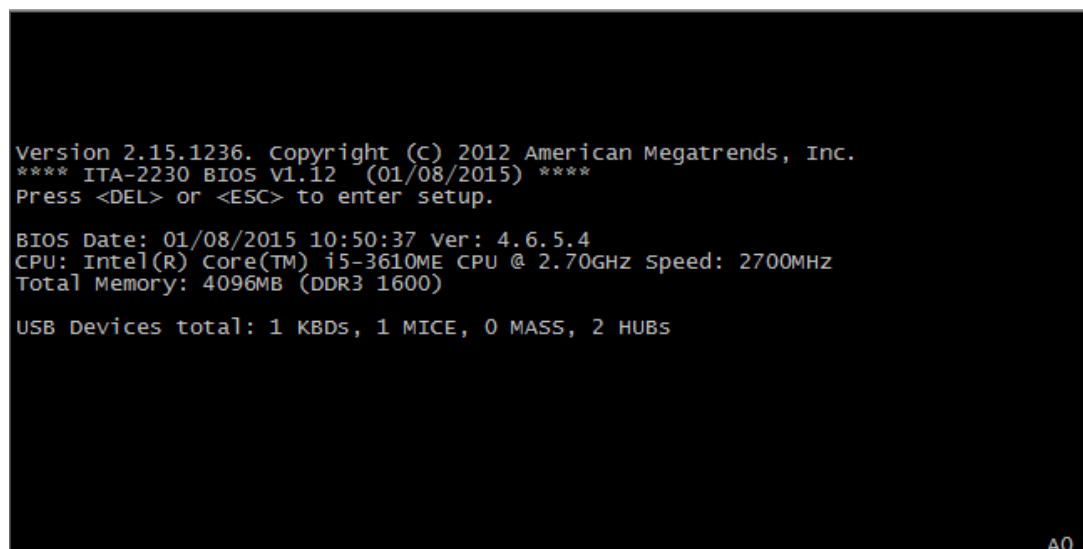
Version 2.15.1236. Copyright (C) 2012 American Megatrends, Inc.
**** ITA-2230 BIOS V1.12  (01/08/2015) ****
Press <DEL> or <ESC> to enter setup.

BIOS Date: 01/08/2015 10:50:37 Ver: 4.6.5.4
CPU: Intel(R) Core(TM) i5-3610ME CPU @ 2.70GHz Speed: 2700MHz
Total Memory: 4096MB (DDR3 1600)

USB Devices total: 1 KBDs, 1 MICE, 0 MASS, 2 HUBs

A0